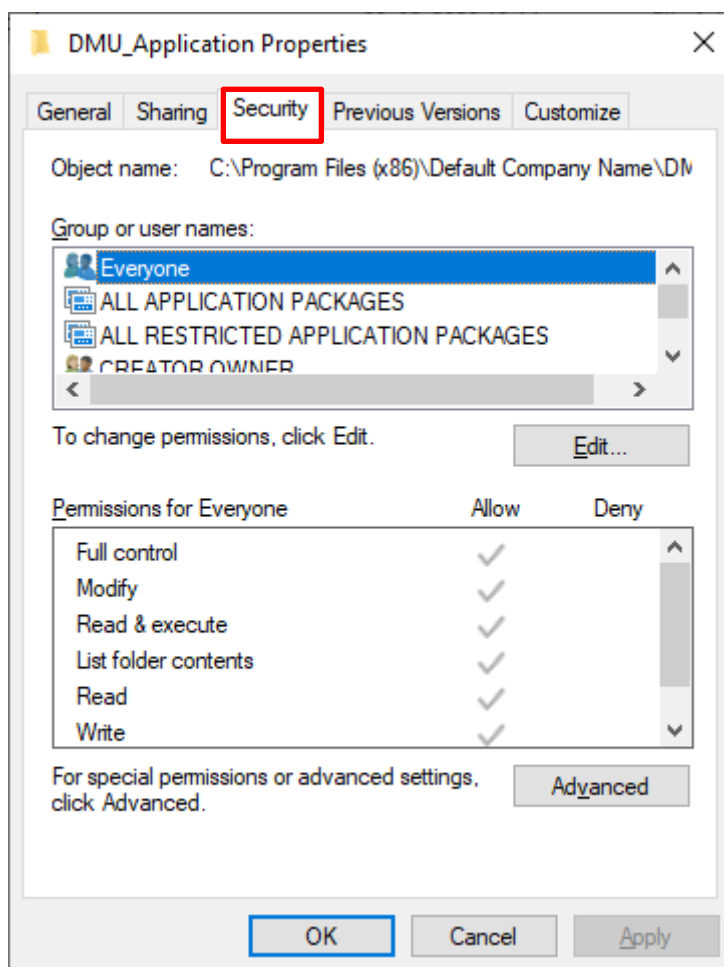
DMU_Application Properties

General | Sharing | Security | Previous Versions | Customize

Object name: C:\Program Files (x86)\Default Company Name\DM

Group or user names:

Everyone
ALL APPLICATION PACKAGES
ALL RESTRICTED APPLICATION PACKAGES
CREATOR OWNER

To change permissions, click Edit.

Edit...

| Permissions for Everyone | Allow | Deny |
|---|---|---|
| Full control | ✓ | |
| Modify | ✓ | |
| Read & execute | ✓ | |
| List folder contents | ✓ | |
| Read | ✓ | |
| Write | ✓ | |

For special permissions or advanced settings, click Advanced.

Advanced

OK Cancel Apply